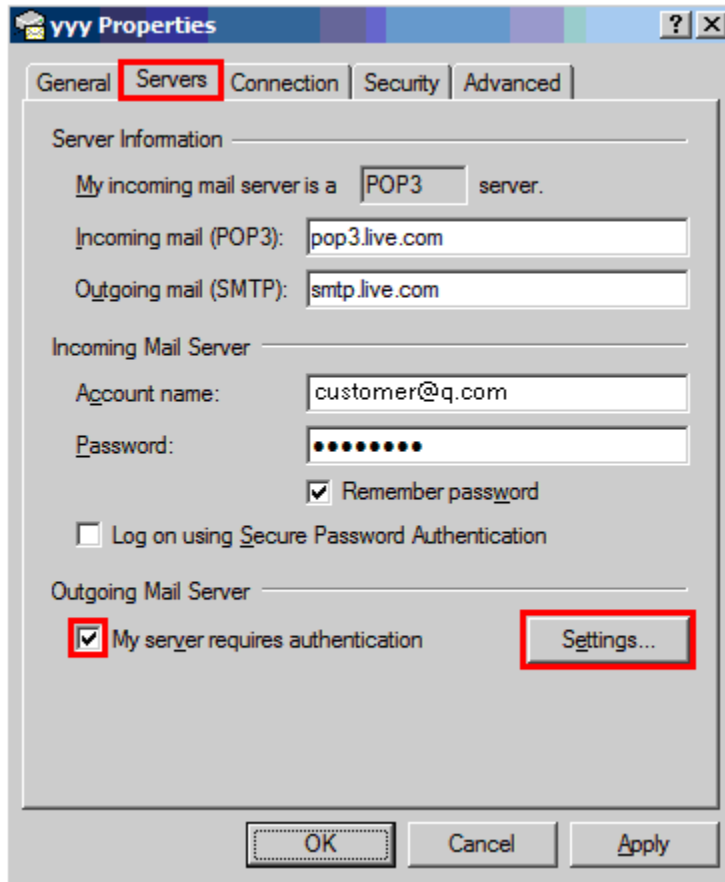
yyy Properties ? X

General Servers Connection Security Advanced

Server Information

My incoming mail server is a POP3 server.

Incoming mail (POP3): pop3.live.com

Outgoing mail (SMTP): smtp.live.com

Incoming Mail Server

Account name: customer@q.com

Password: ••••••••

Remember password

Log on using Secure Password Authentication

Outgoing Mail Server

My server requires authentication

Settings...

OK Cancel Apply